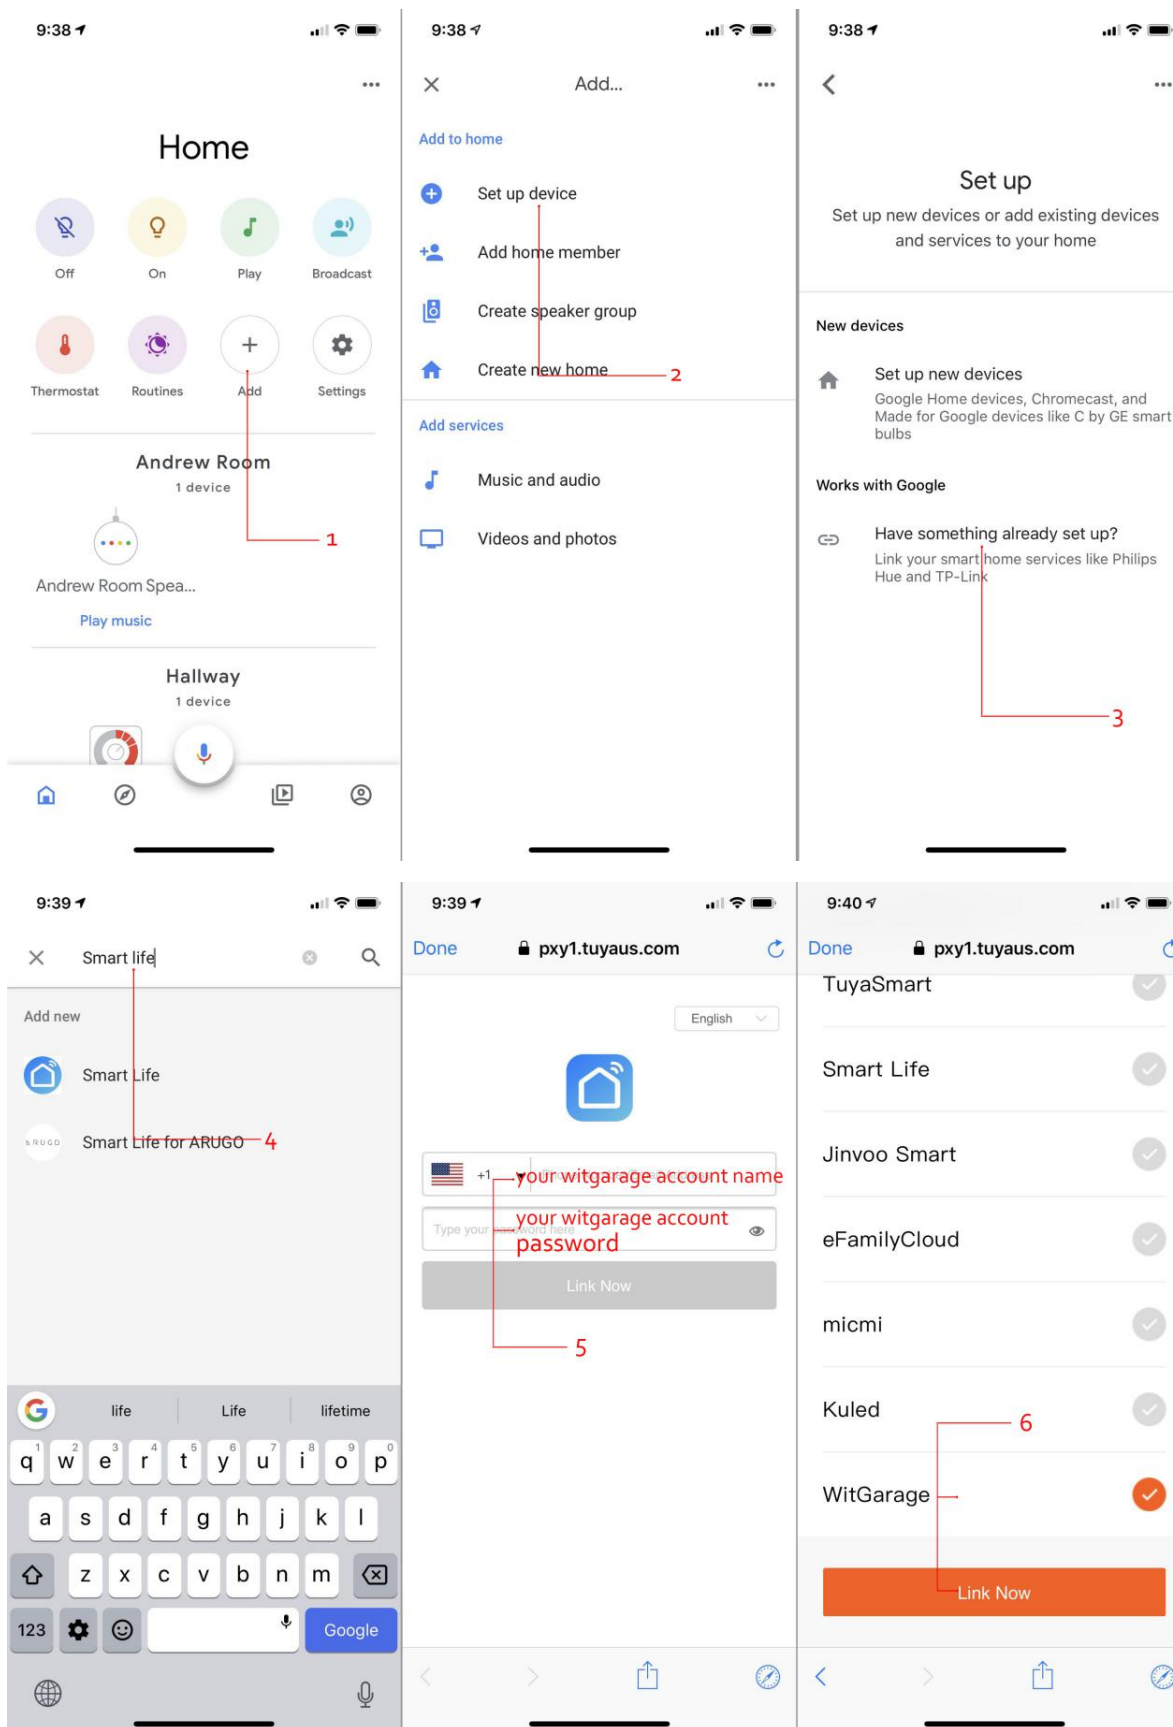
9:38

Home

Off On Play Broadcast

Thermostat Routines Add Settings

Andrew Room
1 device

1

Andrew Room Spea...

Play music

Hallway
1 device

9:38

Add...

Add to home

Set up device

Add home member

Create speaker group

Create new home

2

Add services

Music and audio

Videos and photos

9:38

Set up

Set up new devices or add existing devices and services to your home

New devices

Set up new devices
Google Home devices, Chromecast, and Made for Google devices like C by GE smart bulbs

Works with Google

Have something already set up?
Link your smart home services like Philips Hue and TP-Link

3

9:39

Smart life

Add new

Smart Life

Smart Life for ARUGO

4

life Life lifetime

q w e r t y u i o p
a s d f g h j k l
z x c v b n m
123 Google

9:39

Done pxy1.tuyaus.com

English

+1 your witgarage account name

Type your password here your witgarage account password

Link Now

5

9:40

Done pxy1.tuyaus.com

TuyaSmart

Smart Life

Jinvoo Smart

eFamilyCloud

micmi

Kuled

6

WitGarage

Link Now